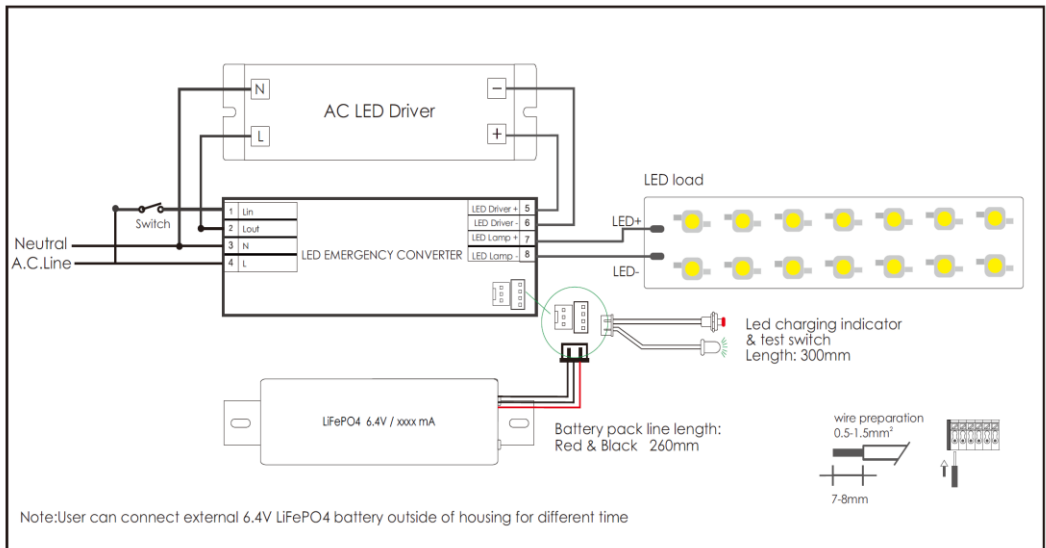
N

AC LED Driver

L

−

+

LED load

Switch

1 Lin
2 Lout
3 N
4 L

LED Driver + 5
LED Driver - 6
LED Lamp + 7
LED Lamp - 8

LED EMERGENCY CONVERTER

Neutral
A.C.Line

LED+

LED-

Led charging indicator
& test switch
Length: 300mm

LiFePO4 6.4V / xxxx mA

Battery pack line length:
Red & Black 260mm

wire preparation
0.5-1.5mm$^2$

7-8mm

Note:User can connect external 6.4V LiFePO4 battery outside of housing for different time